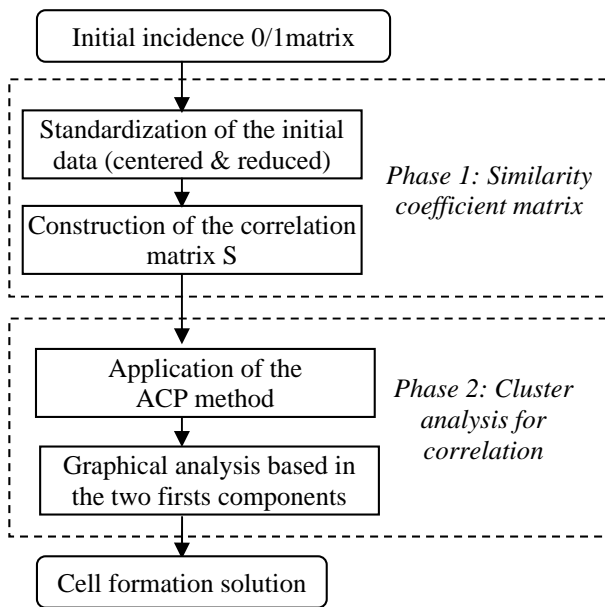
Initial incidence 0/1matrix

Standardization of the initial data (centered & reduced)

Construction of the correlation matrix S

*Phase 1: Similarity coefficient matrix*

Application of the ACP method

Graphical analysis based in the two firsts components

*Phase 2: Cluster analysis for correlation*

Cell formation solution